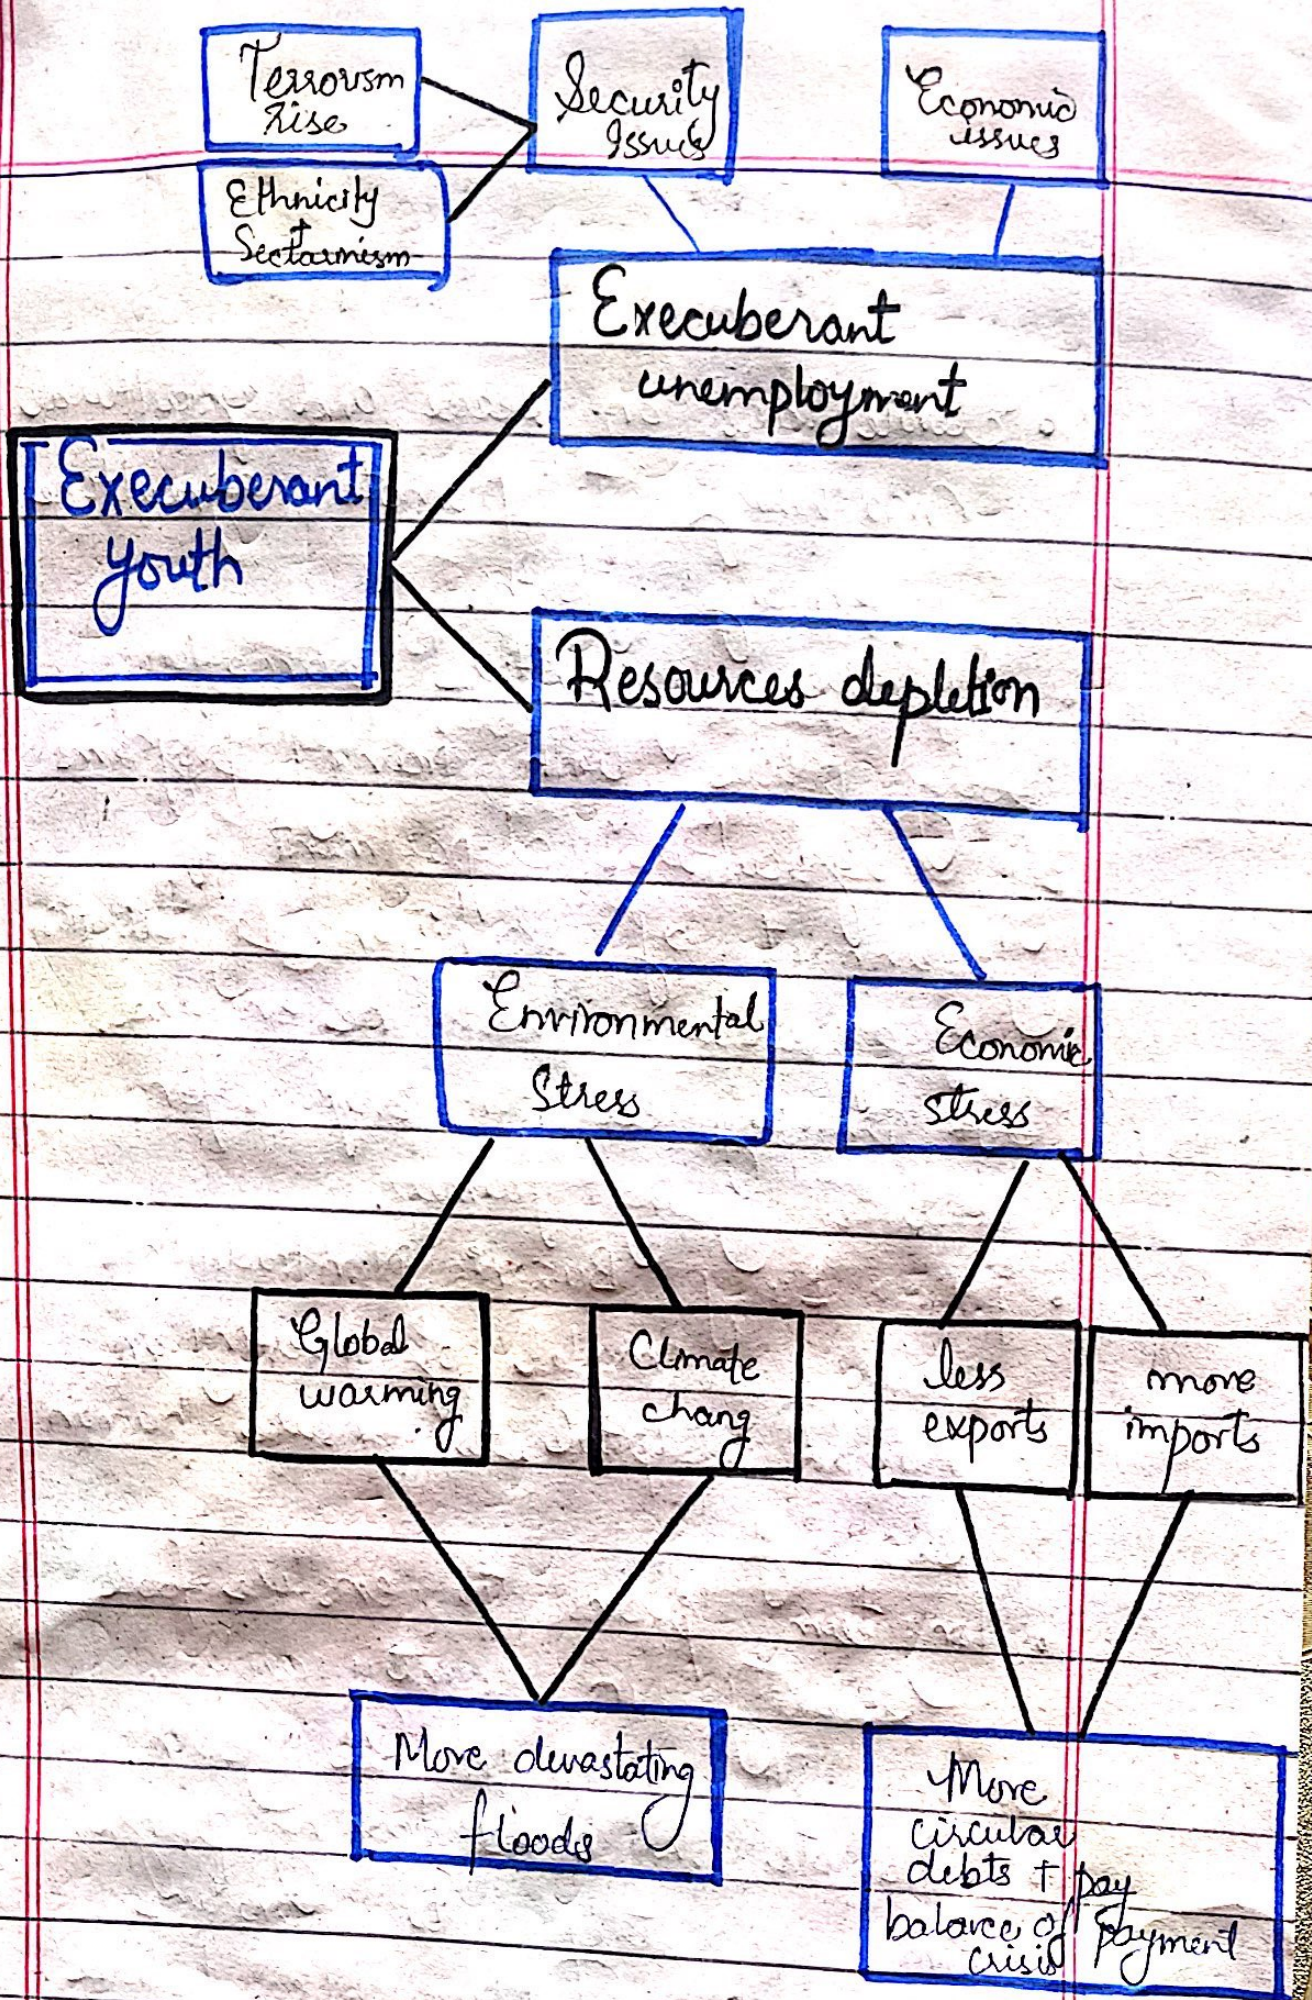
Terrorism Rise

Ethnicity Sectarianism

Security Issues

Economic issues

Execuberant unemployment

Execuberant youth

Resources depletion

Environmental Stress

Economic stress

Global warming

Climate chang

less exports

more imports

More devastating floods

More circular debts + pay balance of payment crisis